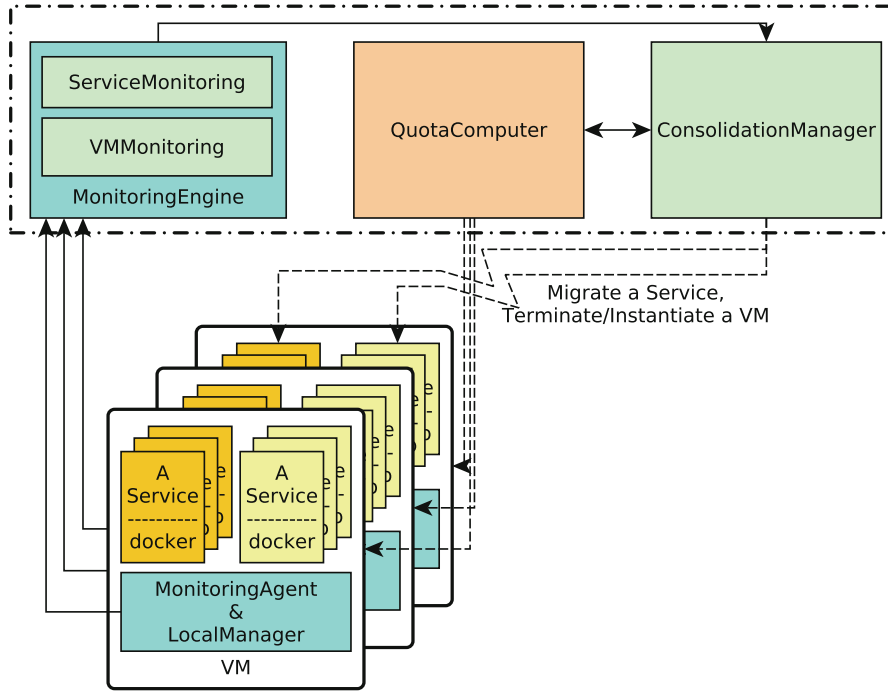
ServiceMonitoring

VMMonitoring

MonitoringEngine

QuotaComputer

ConsolidationManager

Migrate a Service,
Terminate/Instantiate a VM

A
Service
---------
docker

A
Service
---------
docker

MonitoringAgent
&
LocalManager

VM